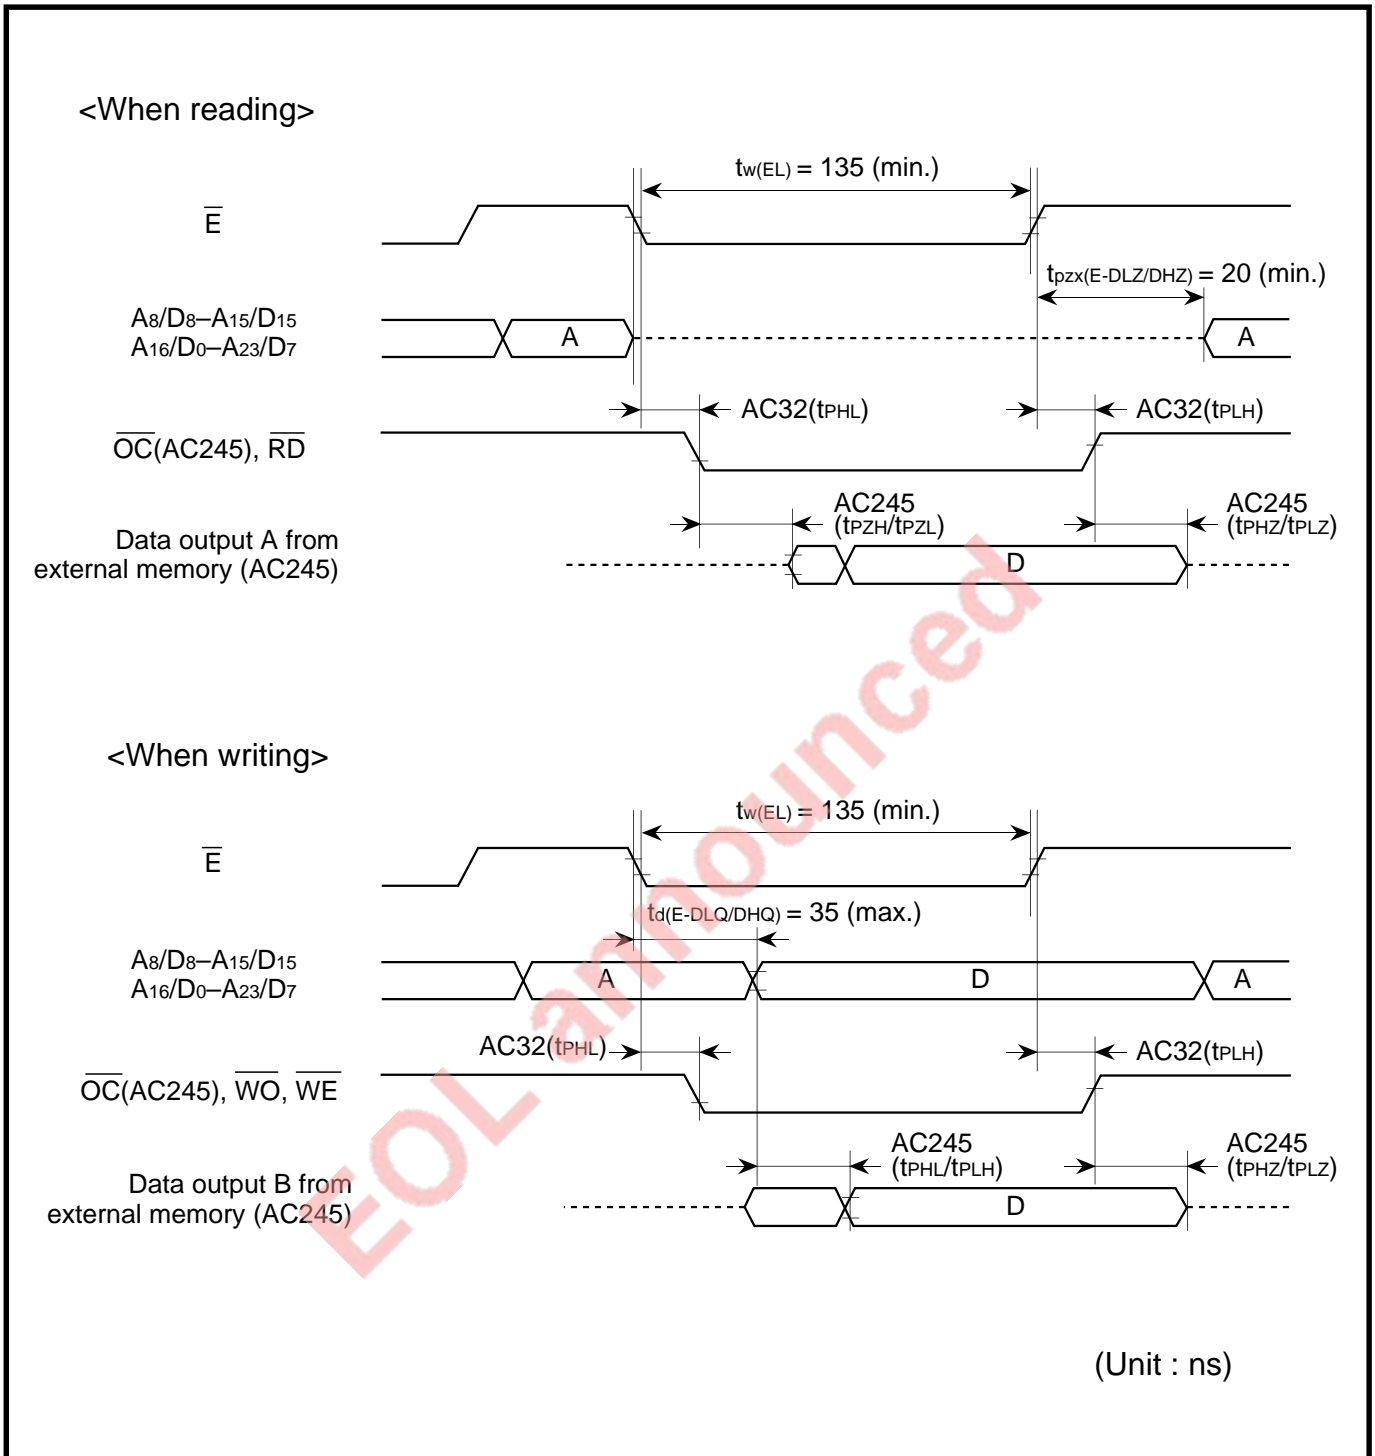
<When reading>

$t_{w(EL)}$ = 135 (min.)

$\overline{E}$

$t_{pzx(E-DLZ/DHZ)}$ = 20 (min.)

$A_8/D_8–A_{15}/D_{15}$
$A_{16}/D_0–A_{23}/D_7$

A

A

AC32($t_{PHL}$)

AC32($t_{PLH}$)

$\overline{OC}$(AC245), $\overline{RD}$

AC245
($t_{PZH}/t_{PZL}$)

AC245
($t_{PHZ}/t_{PLZ}$)

Data output A from external memory (AC245)

D

<When writing>

$t_{w(EL)}$ = 135 (min.)

$\overline{E}$

$t_{d(E-DLQ/DHQ)}$ = 35 (max.)

$A_8/D_8–A_{15}/D_{15}$
$A_{16}/D_0–A_{23}/D_7$

A

D

A

AC32($t_{PHL}$)

AC32($t_{PLH}$)

$\overline{OC}$(AC245), $\overline{WO}$, $\overline{WE}$

AC245
($t_{PHL}/t_{PLH}$)

AC245
($t_{PHZ}/t_{PLZ}$)

Data output B from external memory (AC245)

D

EOL announced

(Unit : ns)